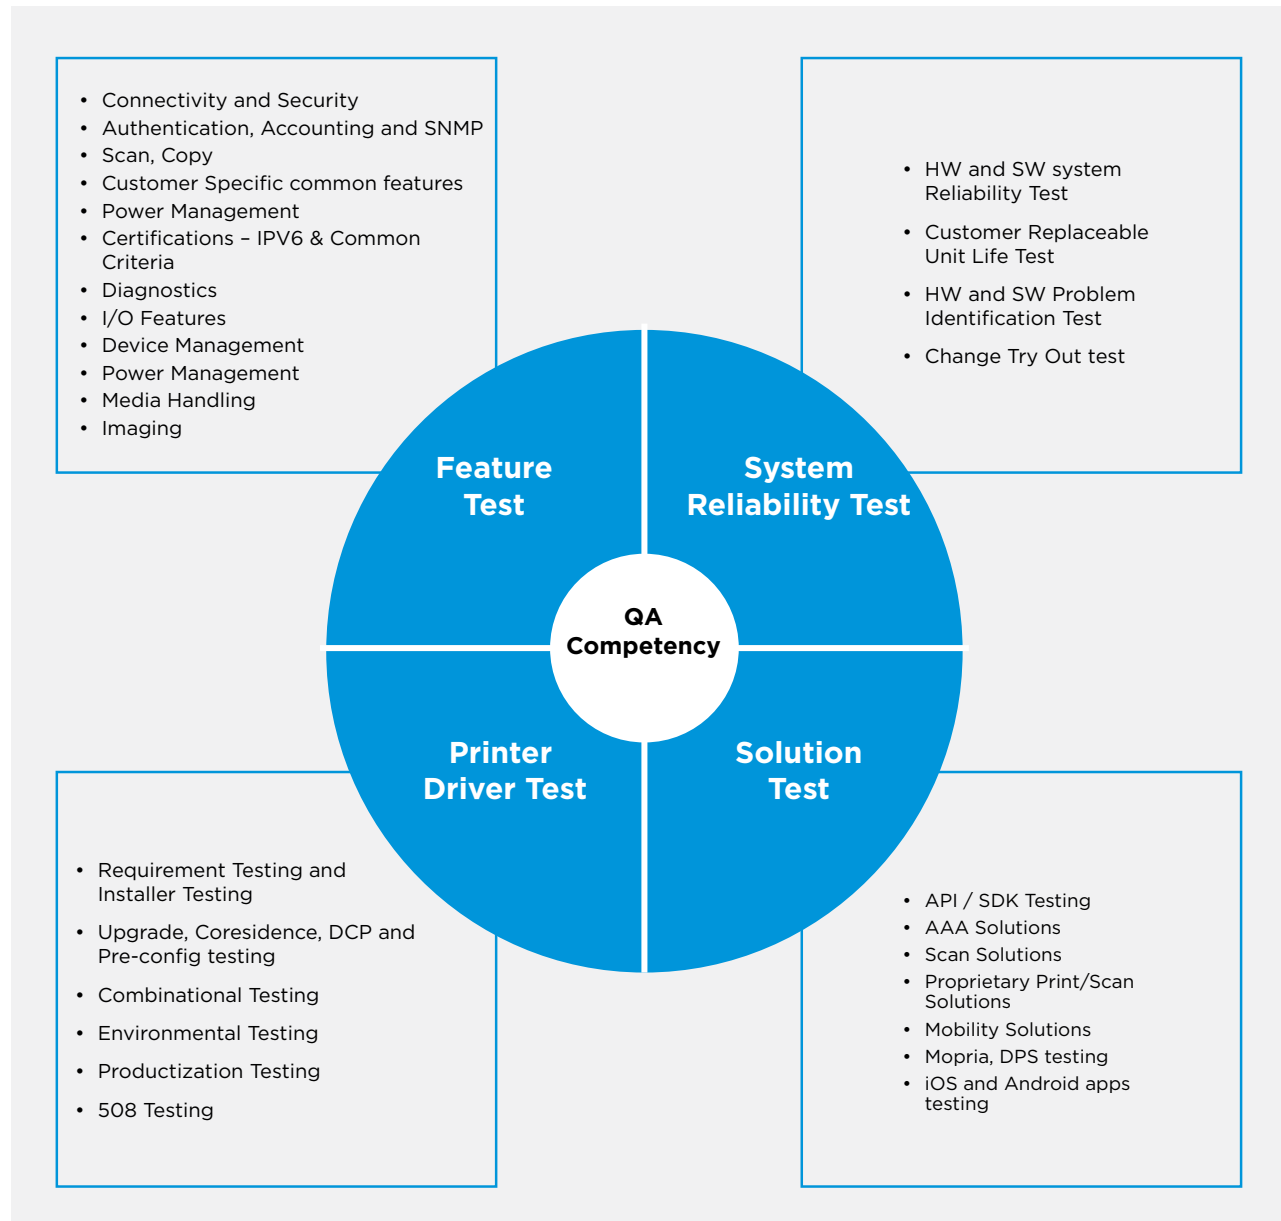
- Connectivity and Security
- Authentication, Accounting and SNMP
- Scan, Copy
- Customer Specific common features
- Power Management
- Certifications – IPV6 & Common Criteria
- Diagnostics
- I/O Features
- Device Management
- Power Management
- Media Handling
- Imaging

- HW and SW system Reliability Test
- Customer Replaceable Unit Life Test
- HW and SW Problem Identification Test
- Change Try Out test

Feature Test

System Reliability Test

QA Competency

Printer Driver Test

Solution Test

- Requirement Testing and Installer Testing
- Upgrade, Coresidence, DCP and Pre-config testing
- Combinational Testing
- Environmental Testing
- Productization Testing
- 508 Testing

- API / SDK Testing
- AAA Solutions
- Scan Solutions
- Proprietary Print/Scan Solutions
- Mobility Solutions
- Mopria, DPS testing
- iOS and Android apps testing